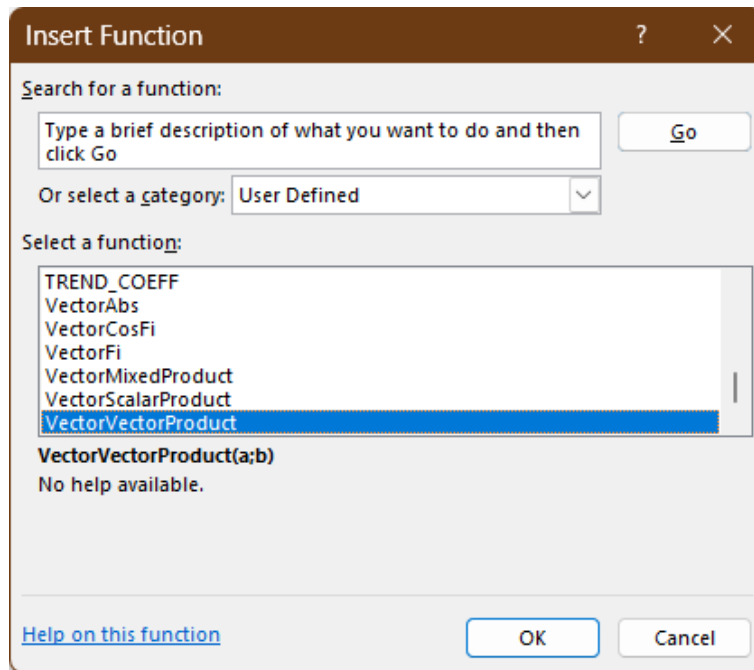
Insert Function ? ✕

Search for a function:

Type a brief description of what you want to do and then click Go

Go

Or select a category: User Defined

Select a function:

TREND_COEFF
VectorAbs
VectorCosFi
VectorFi
VectorMixedProduct
VectorScalarProduct
VectorVectorProduct

VectorVectorProduct(a;b)
No help available.

Help on this function

OK

Cancel